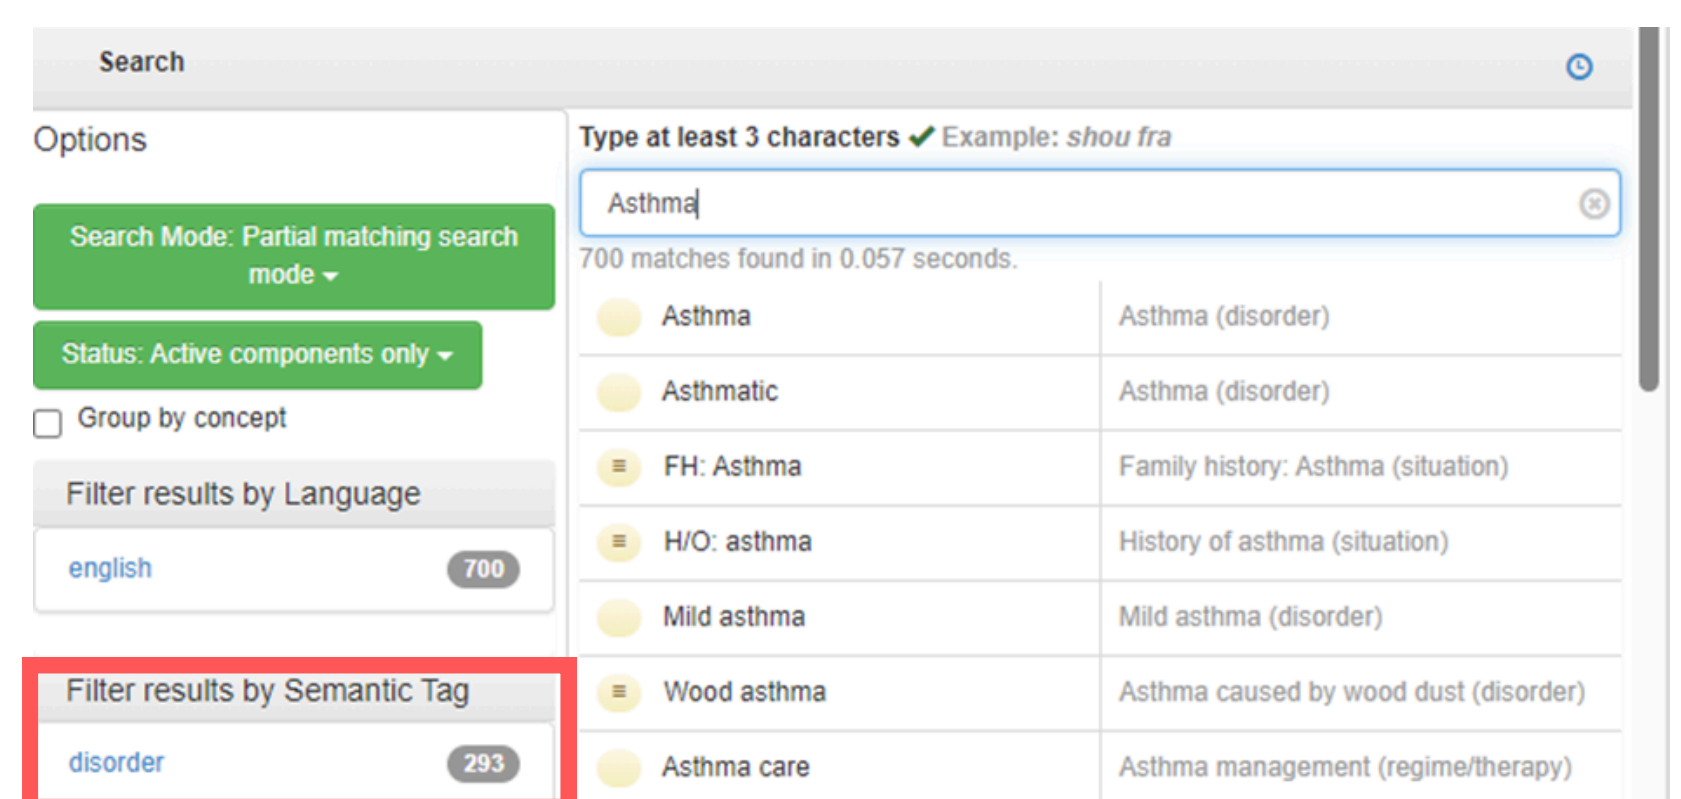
Search

Options

Search Mode: Partial matching search mode

Status: Active components only

Group by concept

Filter results by Language

english 700

Filter results by Semantic Tag

disorder 293

Type at least 3 characters ✔ Example: *shou fra*

Asthma

700 matches found in 0.057 seconds.

| | |
|---|---|
| Asthma | Asthma (disorder) |
| Asthmatic | Asthma (disorder) |
| ≡ FH: Asthma | Family history: Asthma (situation) |
| ≡ H/O: asthma | History of asthma (situation) |
| Mild asthma | Mild asthma (disorder) |
| ≡ Wood asthma | Asthma caused by wood dust (disorder) |
| Asthma care | Asthma management (regime/therapy) |